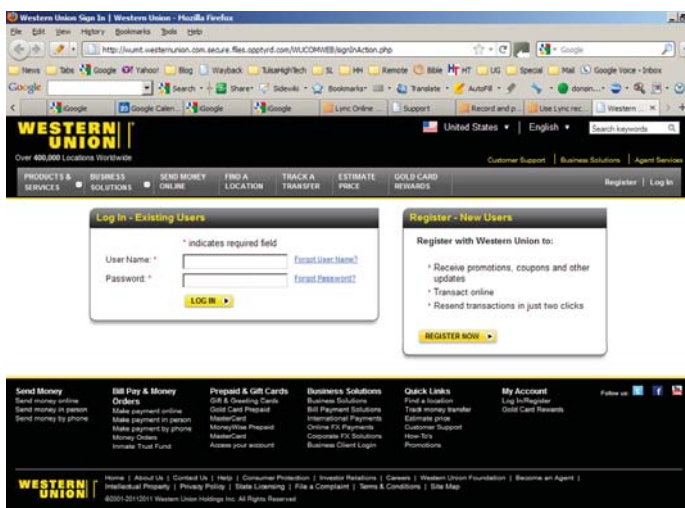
Western Union Sign In | Western Union - Mozilla Firefox

File Edit View History Bookmarks Tools Help

http://wumt.westernunion.com.secure.files.opptyrd.com/WUCOMWEB/signInAction.php

Google

News Tabs Google Yahoo! Blog Wayback TulsaHighTech SL HH Remote Bible HT UG Special Mail Google Voice - Inbox

Google Search Share Sidewiki Bookmarks Translate AutoFill

Google Google Calen... Google Google Lync Online ... Support Record and p... Use Lync rec... Western ...

WESTERN UNION

Over 400,000 Locations Worldwide

United States English Search keywords

Customer Support | Business Solutions | Agent Services

PRODUCTS & SERVICES BUSINESS SOLUTIONS SEND MONEY ONLINE FIND A LOCATION TRACK A TRANSFER ESTIMATE PRICE GOLD CARD REWARDS

Register | Log In

Log In - Existing Users

* indicates required field

User Name: * Forgot User Name?

Password: * Forgot Password?

LOG IN

Register - New Users

Register with Western Union to:

* Receive promotions, coupons and other updates
* Transact online
* Resend transactions in just two clicks

REGISTER NOW

Send Money
Send money online
Send money in person
Send money by phone

Bill Pay & Money Orders
Make payment online
Make payment in person
Make payment by phone
Money Orders
Inmate Trust Fund

Prepaid & Gift Cards
Gift & Greeting Cards
Gold Card Prepaid
MasterCard
MoneyWise Prepaid
MasterCard
Access your account

Business Solutions
Business Solutions
Bill Payment Solutions
International Payments
Online FX Payments
Corporate FX Solutions
Business Client Login

Quick Links
Find a location
Track money transfer
Estimate price
Customer Support
How-To's
Promotions

My Account
Log In/Register
Gold Card Rewards

Follow us:

WESTERN UNION

Home | About Us | Contact Us | Help | Consumer Protection | Investor Relations | Careers | Western Union Foundation | Become an Agent | Intellectual Property | Privacy Policy | State Licensing | File a Complaint | Terms & Conditions | Site Map

©2001-2011 2011 Western Union Holdings Inc. All Rights Reserved